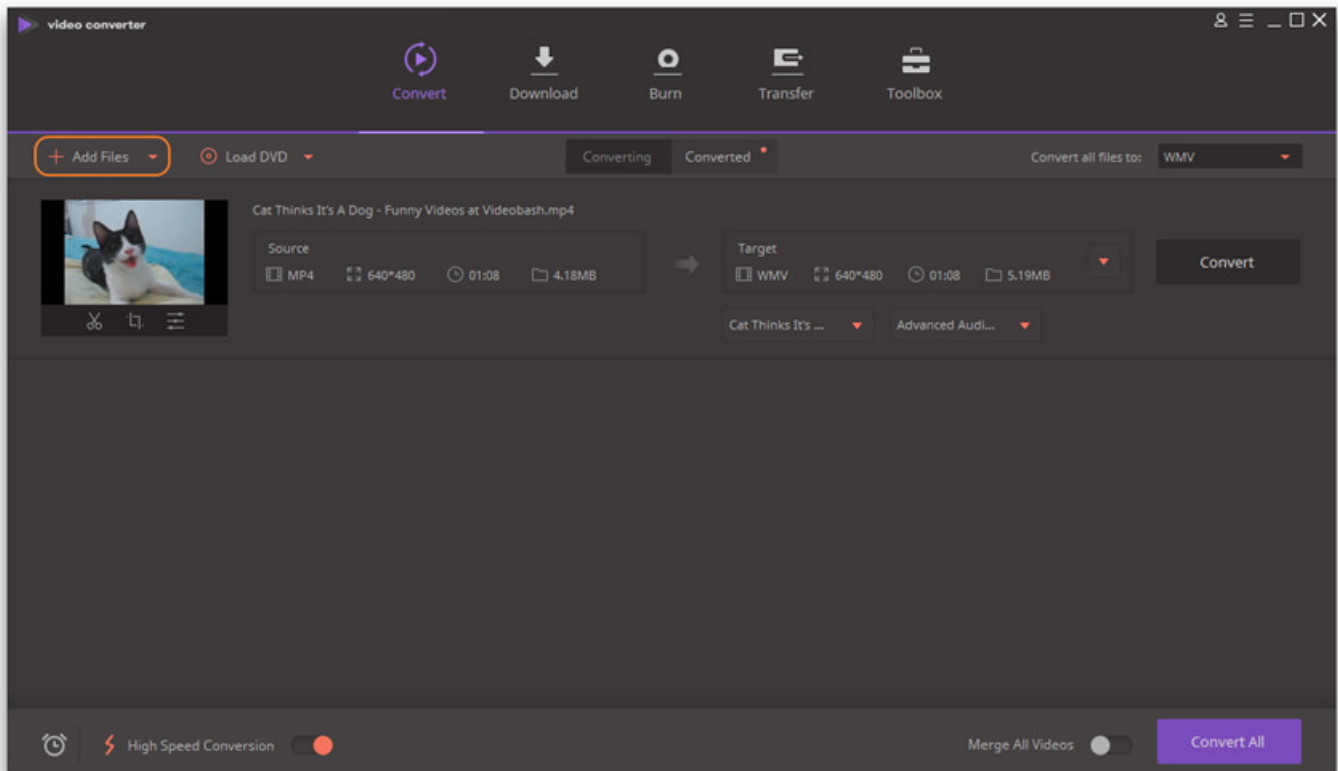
video converter

Convert
Download
Burn
Transfer
Toolbox

+ Add Files
Load DVD
Converting
Converted
Convert all files to:
WMV

Cat Thinks It's A Dog - Funny Videos at Videobash.mp4

Source
MP4
640*480
01:08
4.18MB

Target
WMV
640*480
01:08
5.19MB

Convert

Cat Thinks It's ...
Advanced Audi...

High Speed Conversion
Merge All Videos
Convert All